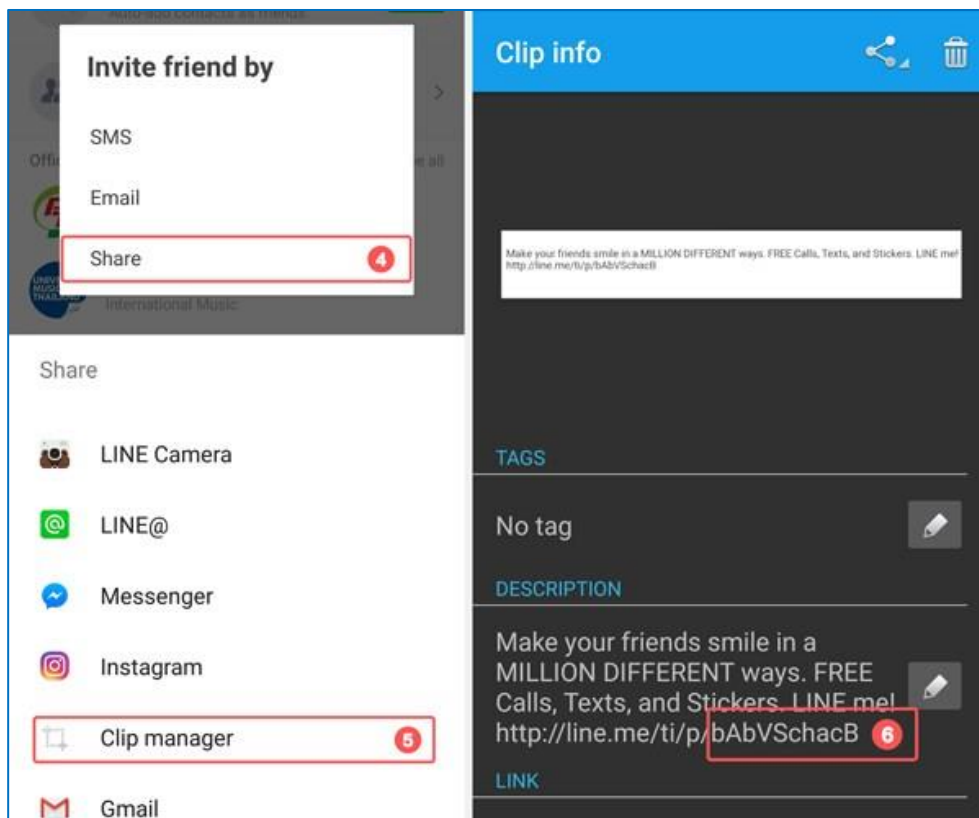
Auto-add contacts as friends

Invite friend by

SMS

Email

Share 4

Offi

International Music

Share

LINE Camera

LINE@

Messenger

Instagram

Clip manager 5

Gmail

Clip info

Make your friends smile in a MILLION DIFFERENT ways. FREE Calls, Texts, and Stickers. LINE me! http://line.me/ti/p/bAbVSchacB

TAGS

No tag

DESCRIPTION

Make your friends smile in a MILLION DIFFERENT ways. FREE Calls, Texts, and Stickers. LINE me! http://line.me/ti/p/bAbVSchacB 6

LINK